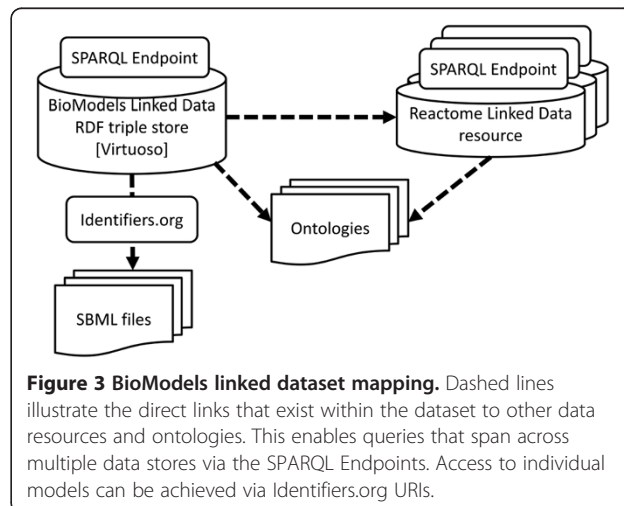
SPARQL Endpoint

BioModels Linked Data RDF triple store [Virtuoso]

SPARQL Endpoint

Reactome Linked Data resource

Identifiers.org

Ontologies

SBML files

**Figure 3 BioModels linked dataset mapping.** Dashed lines illustrate the direct links that exist within the dataset to other data resources and ontologies. This enables queries that span across multiple data stores via the SPARQL Endpoints. Access to individual models can be achieved via Identifiers.org URIs.